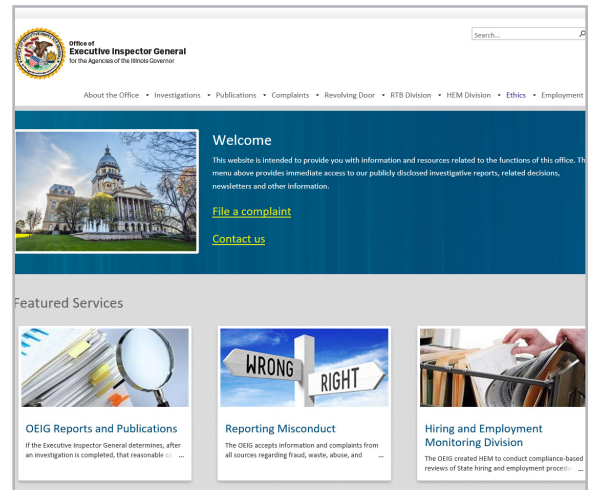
Office of
Executive Inspector General
for the Agencies of the Illinois Governor

Search...

About the Office • Investigations • Publications • Complaints • Revolving Door • RTB Division • HEM Division • Ethics • Employment

Welcome

This website is intended to provide you with information and resources related to the functions of this office. Th menu above provides immediate access to our publicly disclosed investigative reports, related decisions, newsletters and other information.

File a complaint

Contact us

Featured Services

WRONG
RIGHT

OEIG Reports and Publications

If the Executive Inspector General determines, after an investigation is completed, that reasonable ca ...

Reporting Misconduct

The OEIG accepts information and complaints from all sources regarding fraud, waste, abuse, and ...

Hiring and Employment Monitoring Division

The OEIG created HEM to conduct compliance-based reviews of State hiring and employment procedu ...